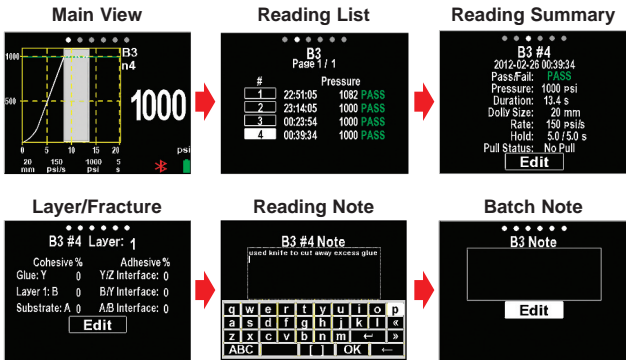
Main View

B3
n4

1000

500

0 5 10 15 20

1000

psi

20 mm 150 psi/s 1000 psi 5 s

Reading List

B3
Page 1 / 1

| # | | Pressure | |
|---|---|---|---|
| 1 | 22:51:05 | 1082 | PASS |
| 2 | 23:14:05 | 1000 | PASS |
| 3 | 00:23:54 | 1000 | PASS |
| 4 | 00:39:34 | 1000 | PASS |

Reading Summary

B3 #4
2012-02-26 00:39:34
Pass/Fail: PASS
Pressure: 1000 psi
Duration: 13.4 s
Dolly Size: 20 mm
Rate: 150 psi/s
Hold: 5.0 / 5.0 s
Pull Status: No Pull

Edit

Layer/Fracture

B3 #4 Layer: 1

Cohesive % Adhesive %
Glue: Y 0 Y/Z Interface: 0
Layer 1: B 0 B/Y Interface: 0
Substrate: A 0 A/B Interface: 0

Edit

Reading Note

B3 #4 Note
used knife to cut away excess glue

q w e r t y u i o p
a s d f g h j k l «
z x c v b n m ← »
ABC [ ] OK ←

Batch Note

B3 Note

Edit